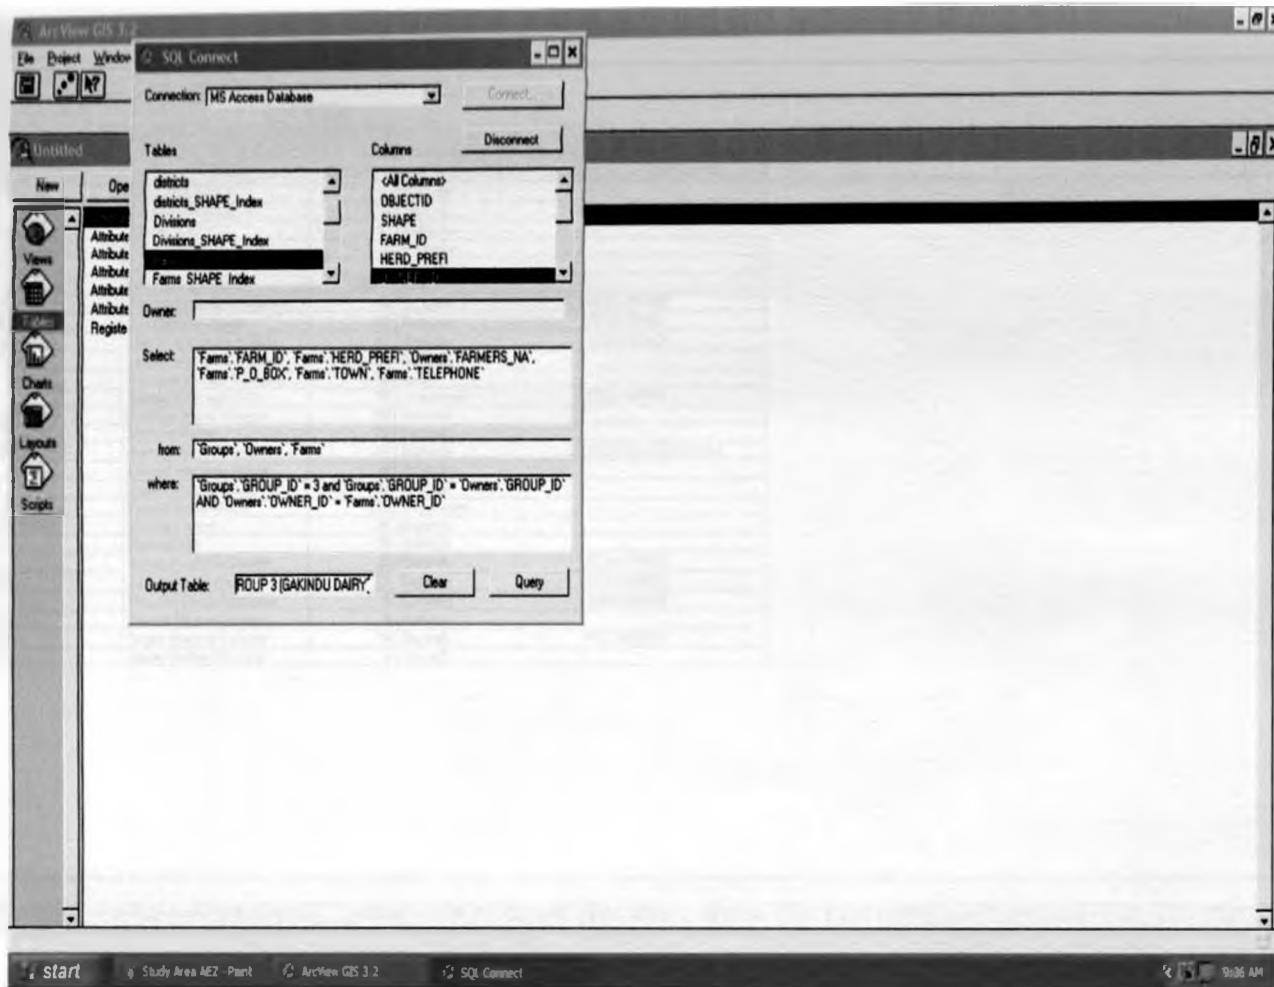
ArcView GIS 3.2

File Project Window

SQL Connect

Connection: MS Access Database

Connect...

Disconnect

Untitled

Tables

Columns

New

Ope

districts
districts_SHAPE_Index
Divisions
Divisions_SHAPE_Index
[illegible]
Farms SHAPE Index

<All Columns>
OBJECTID
SHAPE
FARM_ID
HERD_PREFI
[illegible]

Views

Tables

Charts

Layouts

Scripts

Attribute
Attribute
Attribute
Attribute
Attribute
Registe

Owner:

Select: `Farms`.`FARM_ID`, `Farms`.`HERD_PREFI`, `Owners`.`FARMERS_NA`, `Farms`.`P_O_BOX`, `Farms`.`TOWN`, `Farms`.`TELEPHONE`

from: `Groups`, `Owners`, `Farms`

where: `Groups`.`GROUP_ID` = 3 and `Groups`.`GROUP_ID` = `Owners`.`GROUP_ID` AND `Owners`.`OWNER_ID` = `Farms`.`OWNER_ID`

Output Table: ROUP 3 (GAKINDU DAIRY)

Clear

Query

start

Study Area AEZ - Paint

ArcView GIS 3.2

SQL Connect

9:36 AM